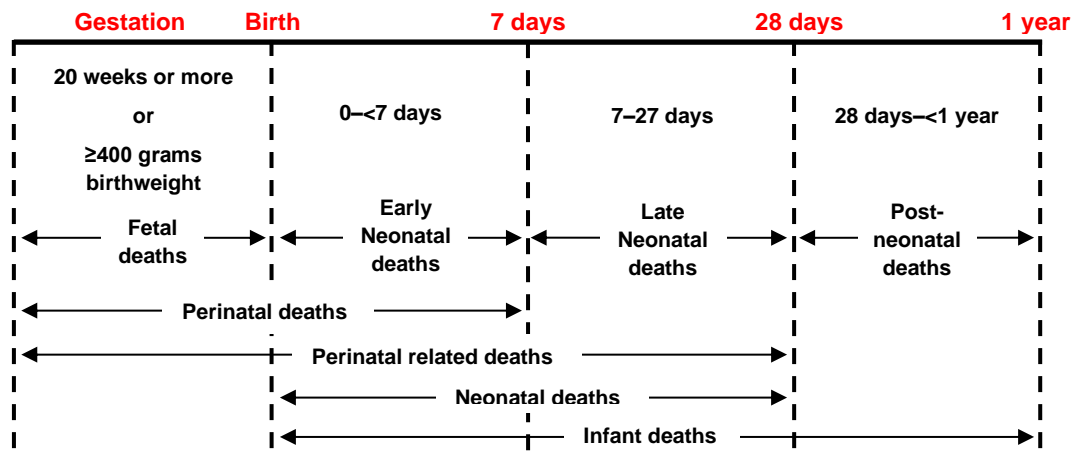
Gestation Birth 7 days 28 days 1 year

20 weeks or more

or

≥400 grams birthweight

0–<7 days

7–27 days

28 days–<1 year

Fetal deaths

Early Neonatal deaths

Late Neonatal deaths

Post-neonatal deaths

Perinatal deaths

Perinatal related deaths

Neonatal deaths

Infant deaths